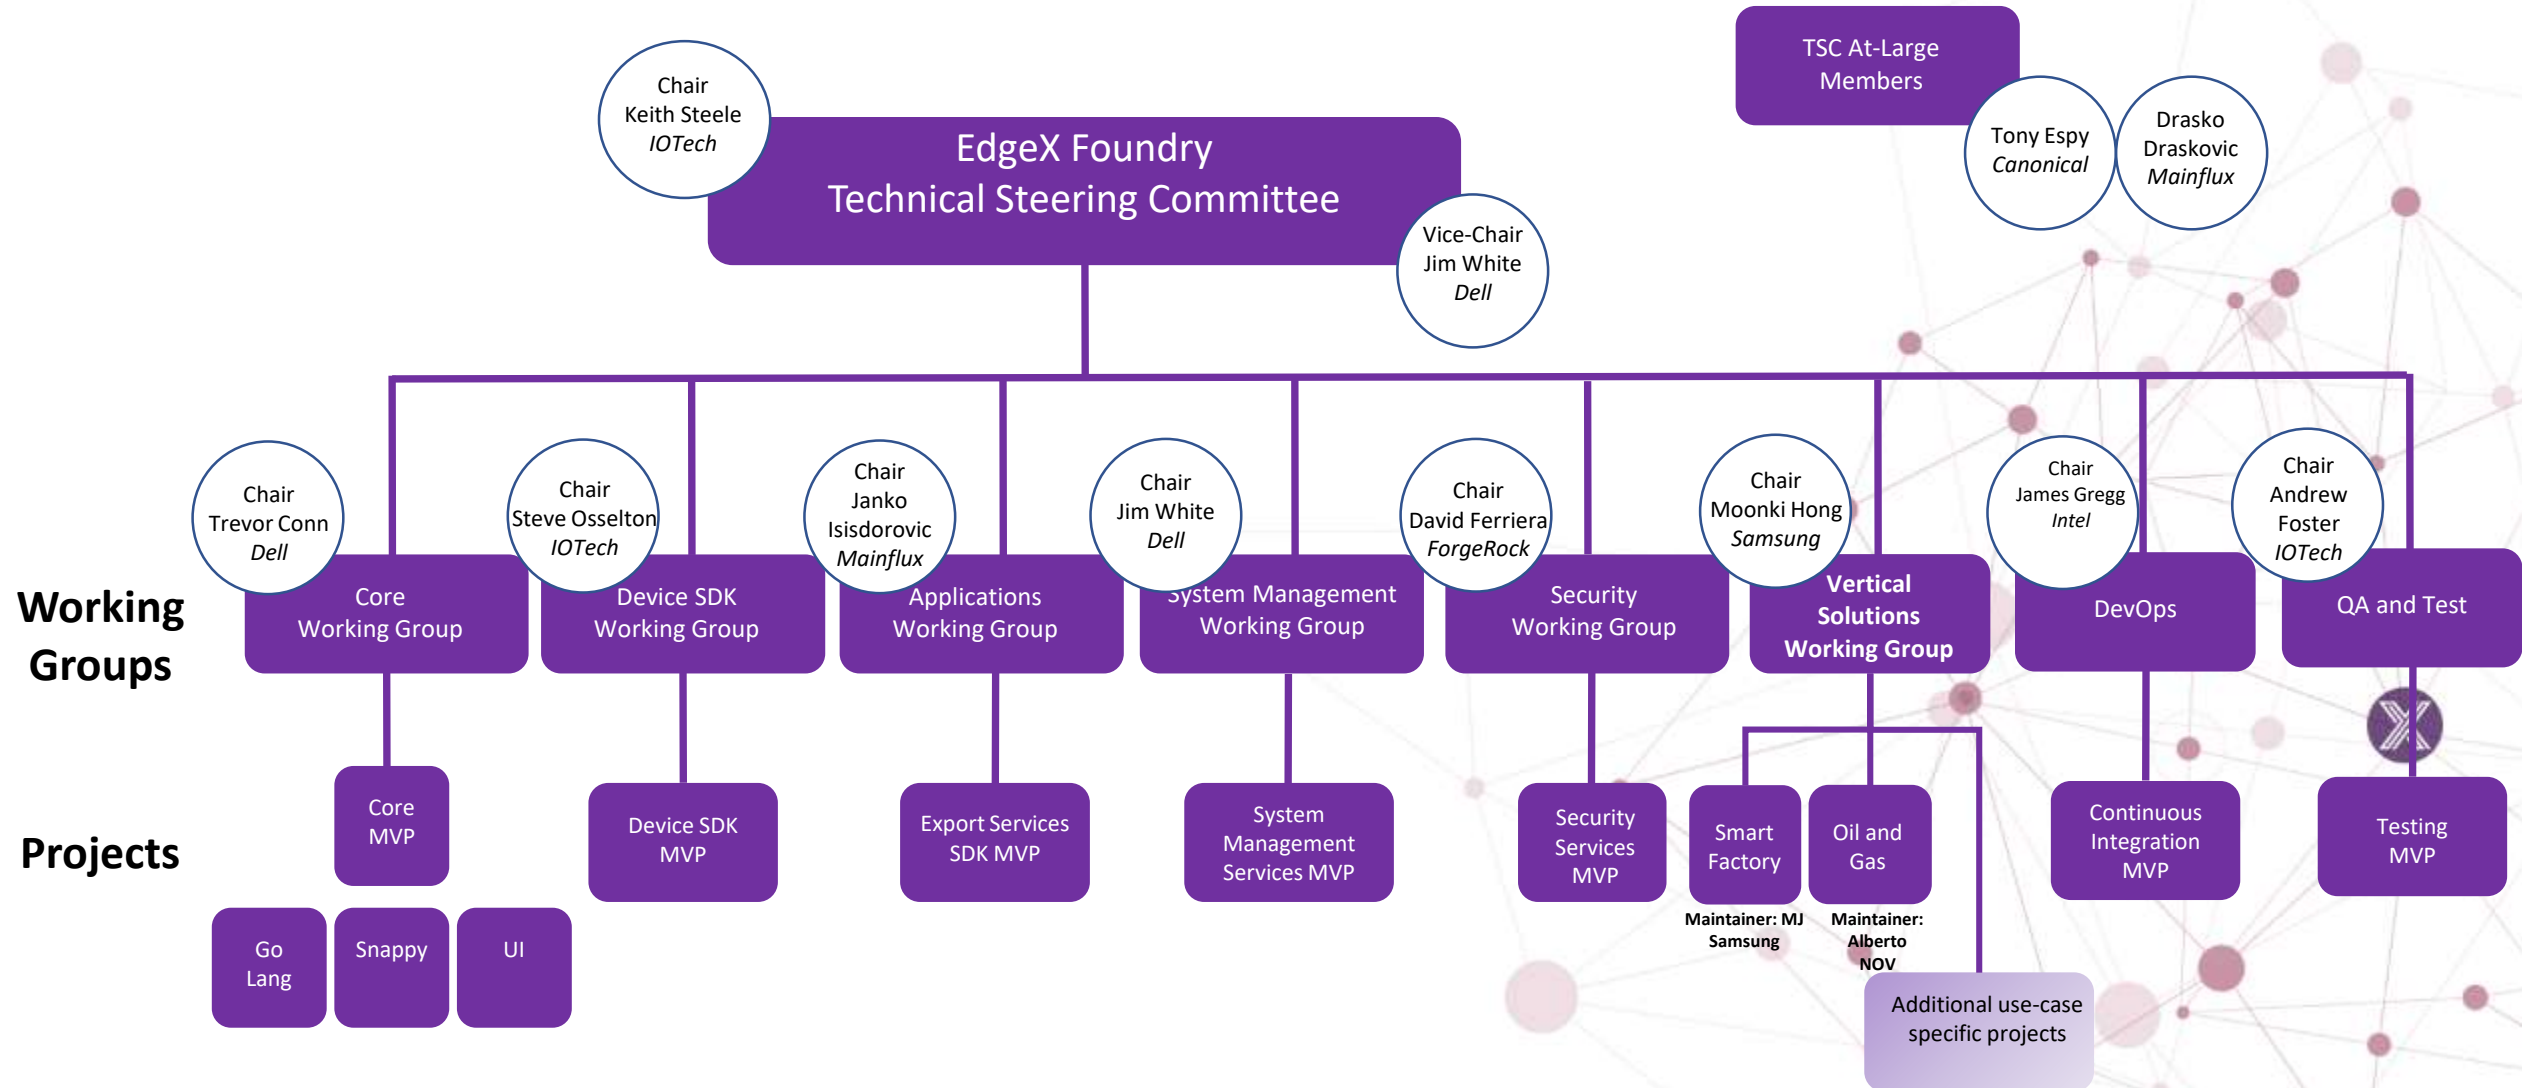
Chair
Keith Steele
*IOTech*

EdgeX Foundry
Technical Steering Committee

Vice-Chair
Jim White
*Dell*

TSC At-Large Members

Tony Espy
*Canonical*

Drasko Draskovic
*Mainflux*

Working Groups

Chair
Trevor Conn
*Dell*

Core Working Group

Chair
Steve Osselton
*IOTech*

Device SDK Working Group

Chair
Janko Isisdorovic
*Mainflux*

Applications Working Group

Chair
Jim White
*Dell*

System Management Working Group

Chair
David Ferriera
*ForgeRock*

Security Working Group

Chair
Moonki Hong
*Samsung*

Vertical Solutions Working Group

Chair
James Gregg
*Intel*

DevOps

Chair
Andrew Foster
*IOTech*

QA and Test

Projects

Core MVP

Go Lang

Snappy

UI

Device SDK MVP

Export Services SDK MVP

System Management Services MVP

Security Services MVP

Smart Factory

Maintainer: MJ Samsung

Oil and Gas

Maintainer: Alberto NOV

Additional use-case specific projects

Continuous Integration MVP

Testing MVP